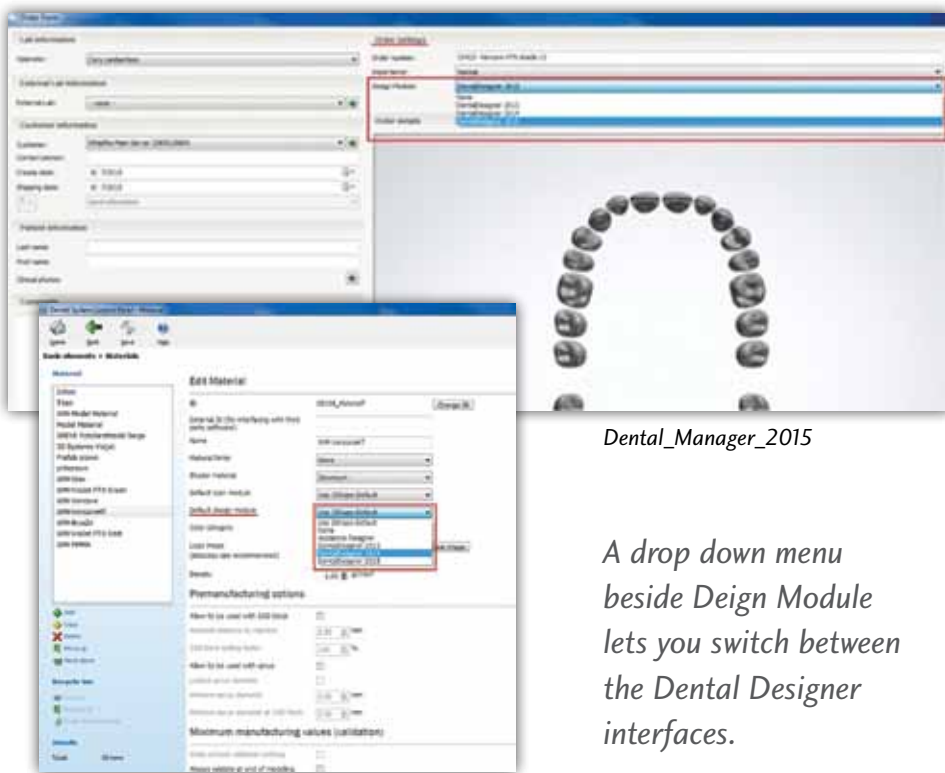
Dental_Manager_2015

A drop down menu beside Deign Module lets you switch between the Dental Designer interfaces.

Order settings

Design Module

DentalDesigner 2013

DentalDesigner 2014

Edit Material

Premanufacturing options

Minimum manufacturing values (validation)